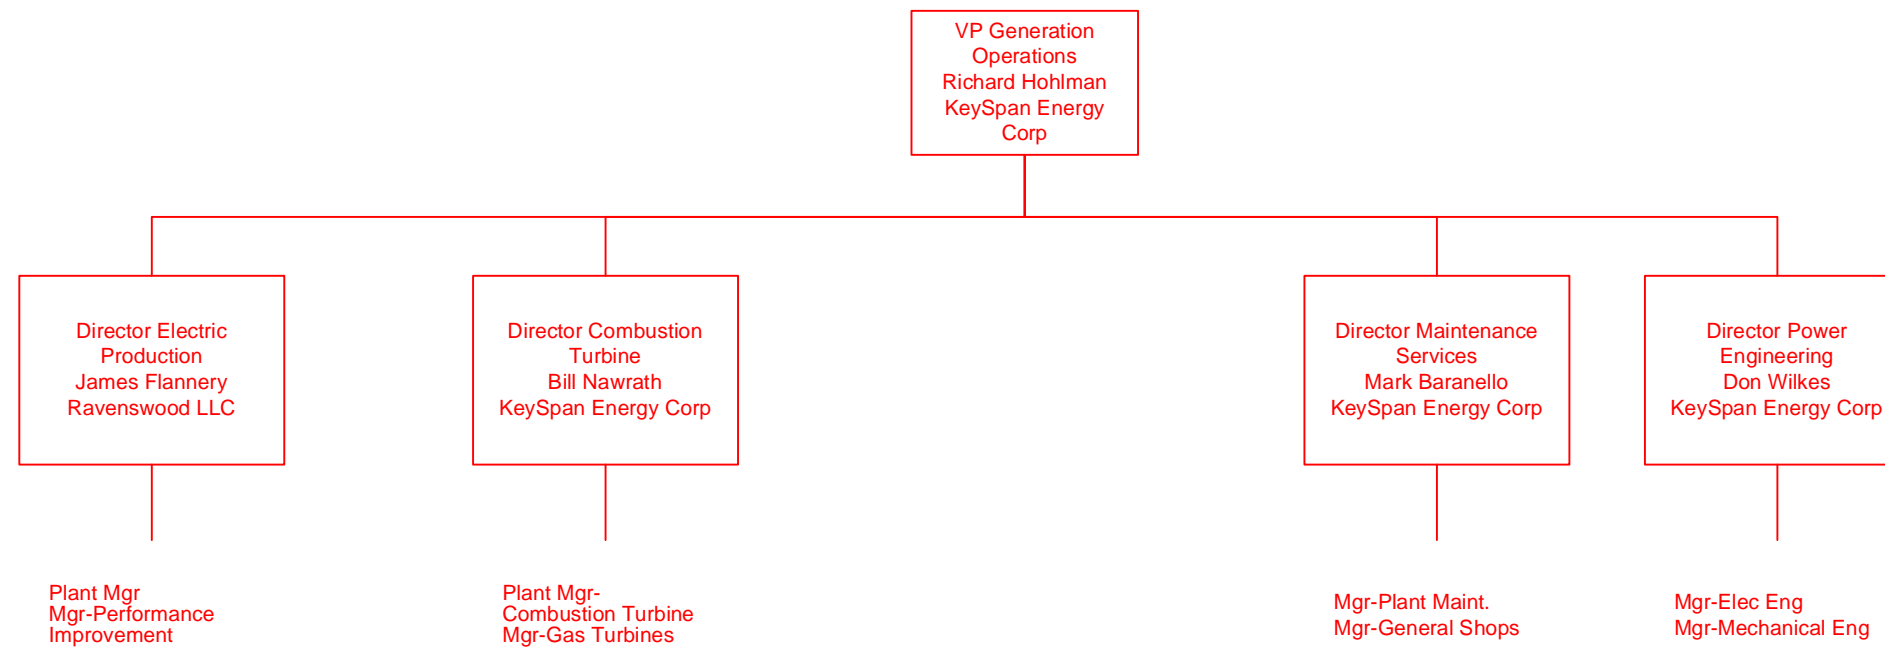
VP Generation Operations
Richard Hohlman
KeySpan Energy Corp

Director Electric Production
James Flannery
Ravenswood LLC

Director Combustion Turbine
Bill Nawrath
KeySpan Energy Corp

Director Maintenance Services
Mark Baranello
KeySpan Energy Corp

Director Power Engineering
Don Wilkes
KeySpan Energy Corp

Plant Mgr
Mgr-Performance Improvement

Plant Mgr-Combustion Turbine
Mgr-Gas Turbines

Mgr-Plant Maint.
Mgr-General Shops

Mgr-Elec Eng
Mgr-Mechanical Eng